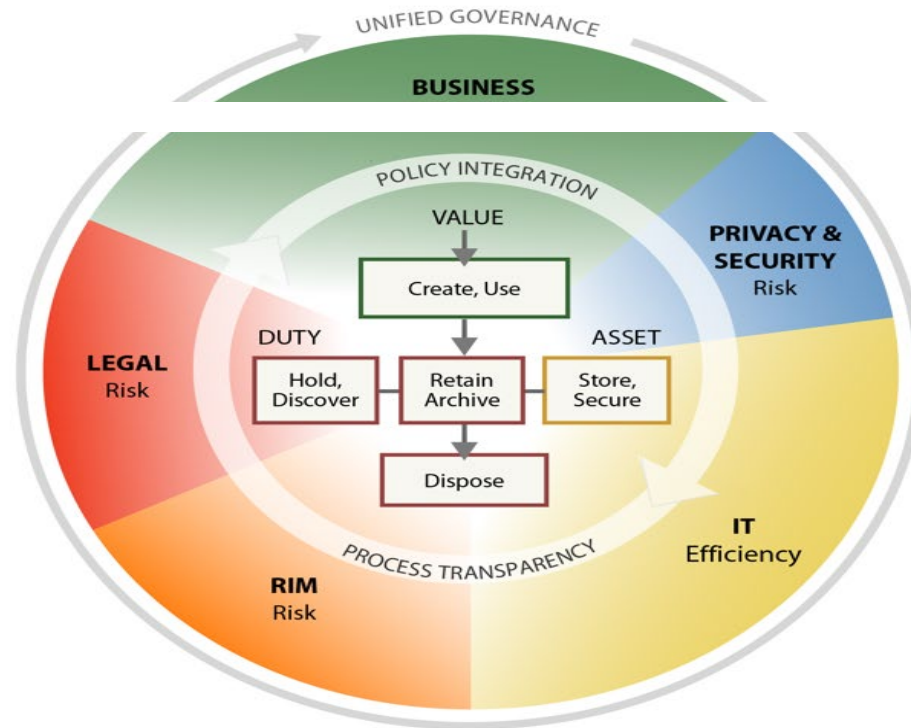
UNIFIED GOVERNANCE

BUSINESS

POLICY INTEGRATION

VALUE

Create, Use

PRIVACY & SECURITY
Risk

DUTY

ASSET

LEGAL
Risk

Hold, Discover

Retain Archive

Store, Secure

Dispose

IT
Efficiency

PROCESS TRANSPARENCY

RIM
Risk